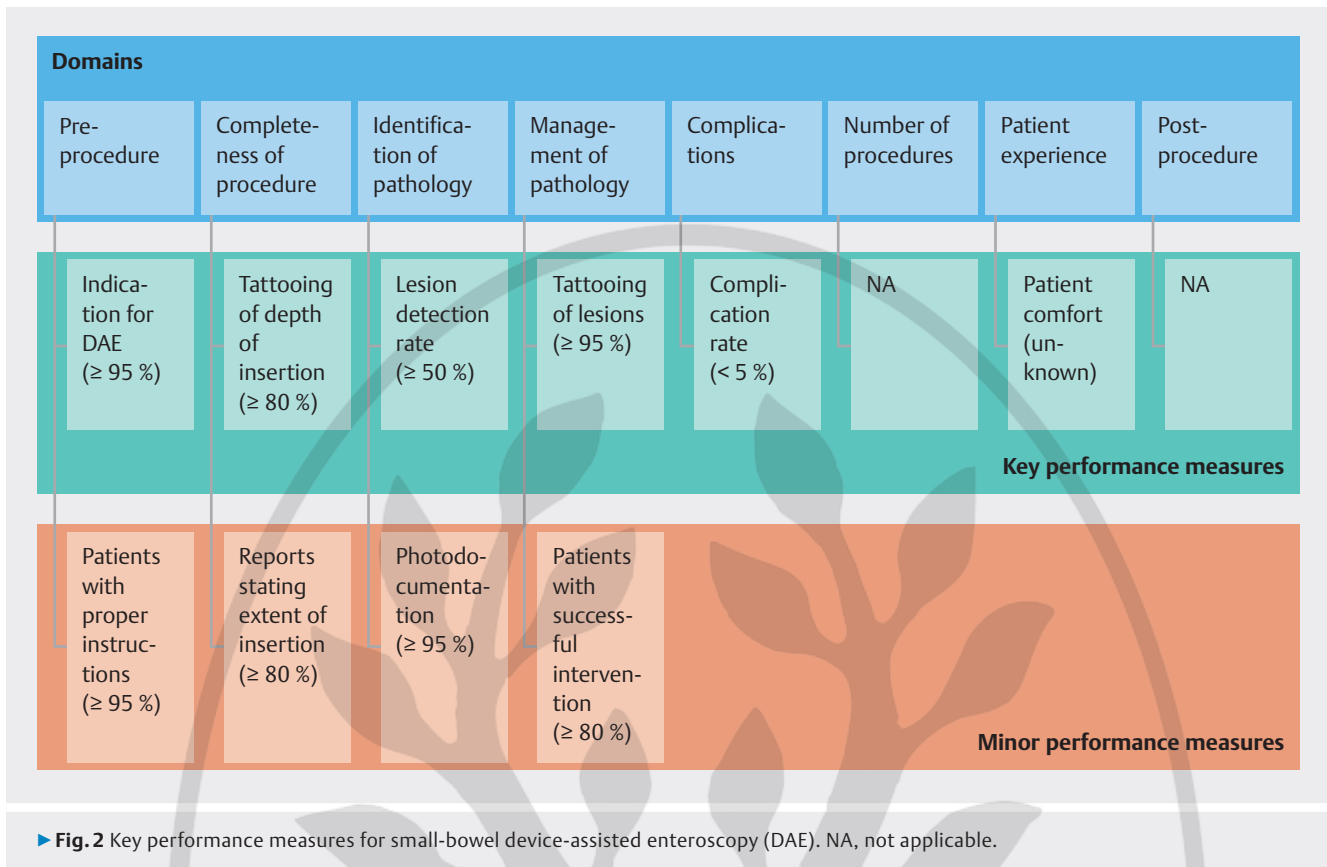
Domains

Pre-procedure

Completeness of procedure

Identification of pathology

Management of pathology

Complications

Number of procedures

Patient experience

Post-procedure

Indication for DAE (≥ 95 %)

Tattooing of depth of insertion (≥ 80 %)

Lesion detection rate (≥ 50 %)

Tattooing of lesions (≥ 95 %)

Complication rate (< 5 %)

NA

Patient comfort (unknown)

NA

Key performance measures

Patients with proper instructions (≥ 95 %)

Reports stating extent of insertion (≥ 80 %)

Photodocumentation (≥ 95 %)

Patients with successful intervention (≥ 80 %)

Minor performance measures

► Fig. 2 Key performance measures for small-bowel device-assisted enteroscopy (DAE). NA, not applicable.